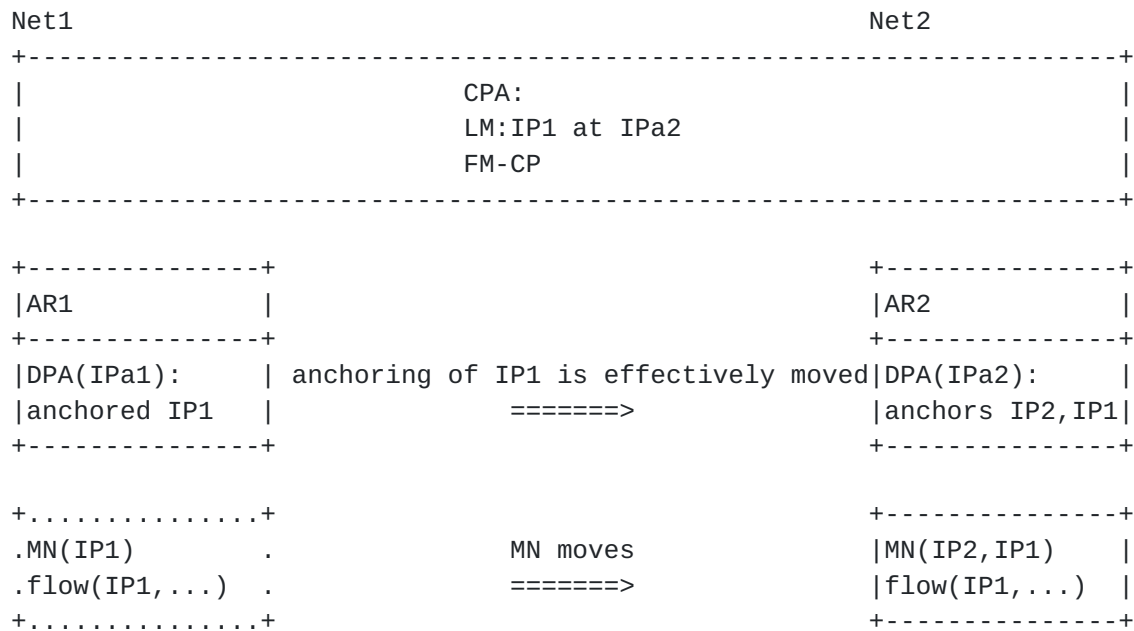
Net1 Net2

CPA:
LM:IP1 at IPa2
FM-CP

AR1

DPA(IPa1):
anchored IP1

anchoring of IP1 is effectively moved
=======>

AR2

DPA(IPa2):
anchors IP2,IP1

MN(IP1)
flow(IP1,...)

MN moves
=======>

MN(IP2,IP1)
flow(IP1,...)